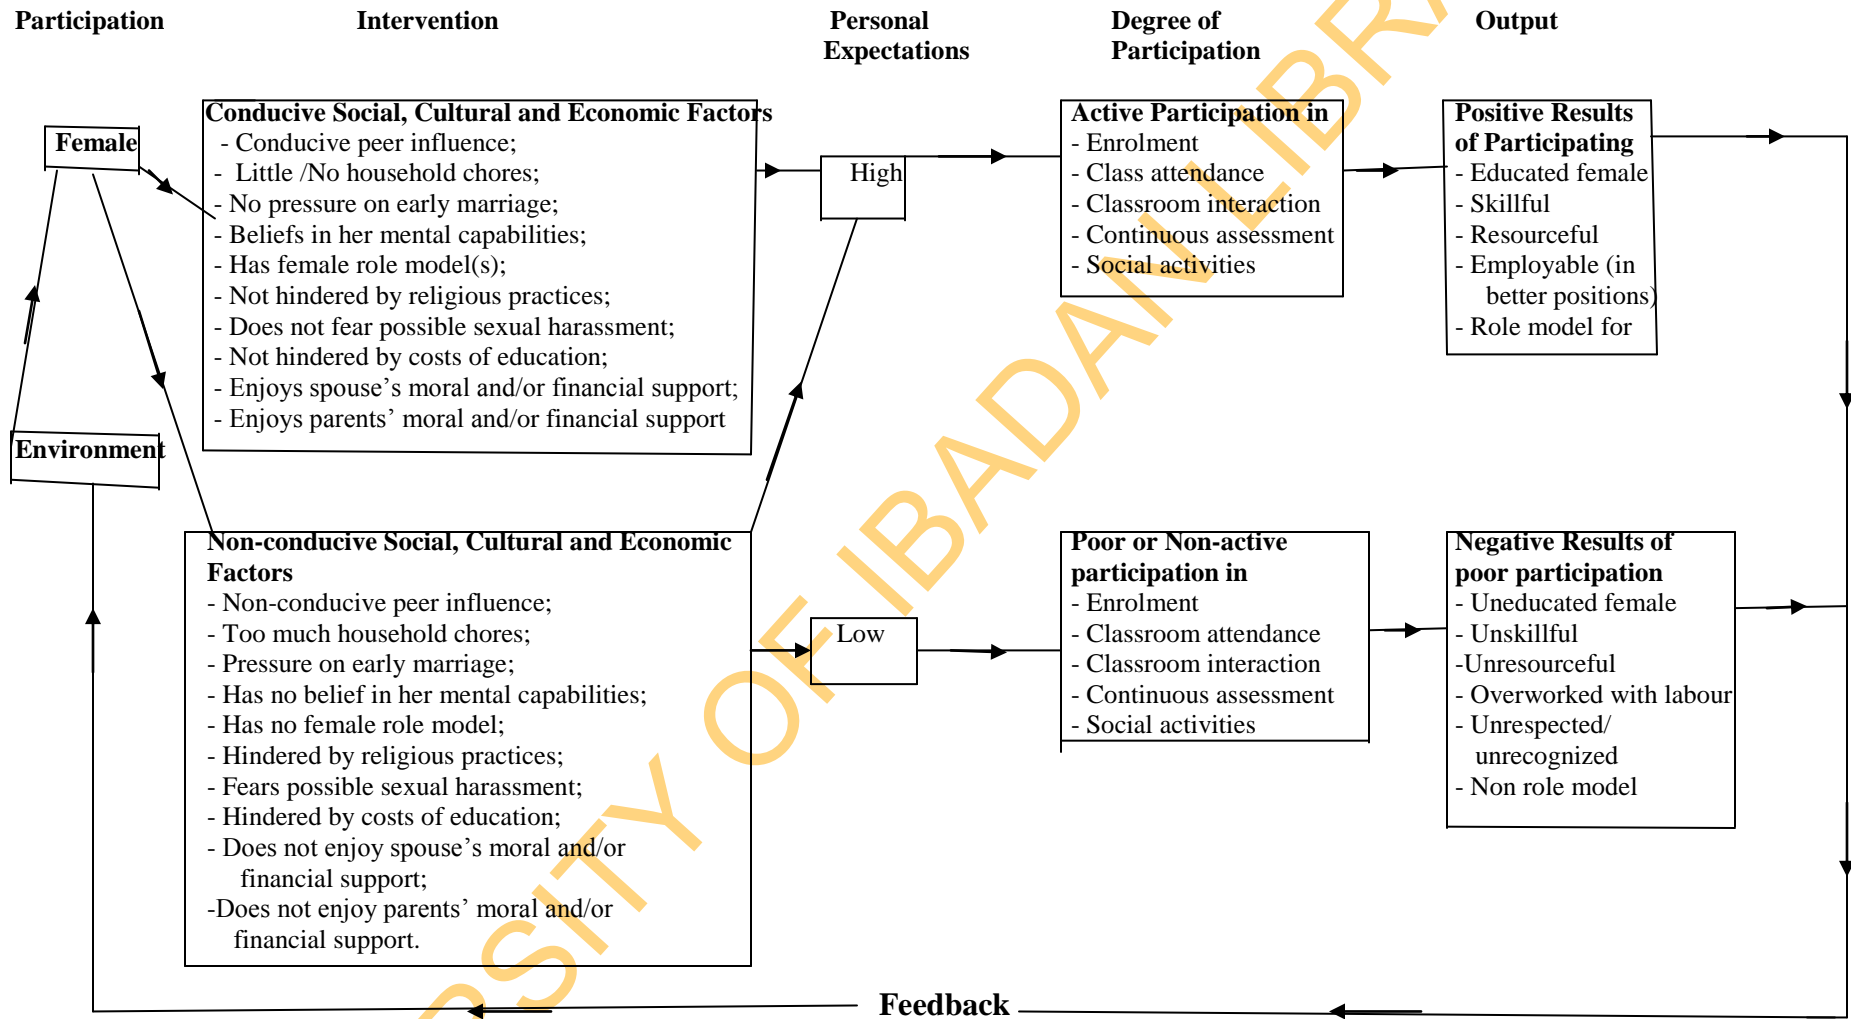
Participation

Intervention

Personal Expectations

Degree of Participation

Output

Female

Environment

Conducive Social, Cultural and Economic Factors
- Conducive peer influence;
- Little /No household chores;
- No pressure on early marriage;
- Beliefs in her mental capabilities;
- Has female role model(s);
- Not hindered by religious practices;
- Does not fear possible sexual harassment;
- Not hindered by costs of education;
- Enjoys spouse's moral and/or financial support;
- Enjoys parents' moral and/or financial support

High

Active Participation in
- Enrolment
- Class attendance
- Classroom interaction
- Continuous assessment
- Social activities

Positive Results of Participating
- Educated female
- Skillful
- Resourceful
- Employable (in better positions)
- Role model for

Non-conducive Social, Cultural and Economic Factors
- Non-conducive peer influence;
- Too much household chores;
- Pressure on early marriage;
- Has no belief in her mental capabilities;
- Has no female role model;
- Hindered by religious practices;
- Fears possible sexual harassment;
- Hindered by costs of education;
- Does not enjoy spouse's moral and/or financial support;
-Does not enjoy parents' moral and/or financial support.

Low

Poor or Non-active participation in
- Enrolment
- Classroom attendance
- Classroom interaction
- Continuous assessment
- Social activities

Negative Results of poor participation
- Uneducated female
- Unskillful
-Unresourceful
- Overworked with labour
- Unrespected/ unrecognized
- Non role model

Feedback

UNIVERSITY OF IBADAN LIBRARY